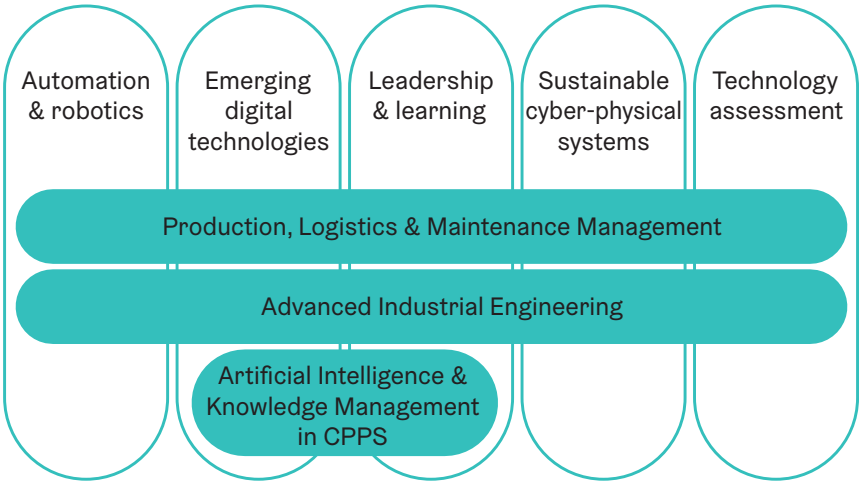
Automation & robotics

Emerging digital technologies

Leadership & learning

Sustainable cyber-physical systems

Technology assessment

Production, Logistics & Maintenance Management

Advanced Industrial Engineering

Artificial Intelligence & Knowledge Management in CPPS